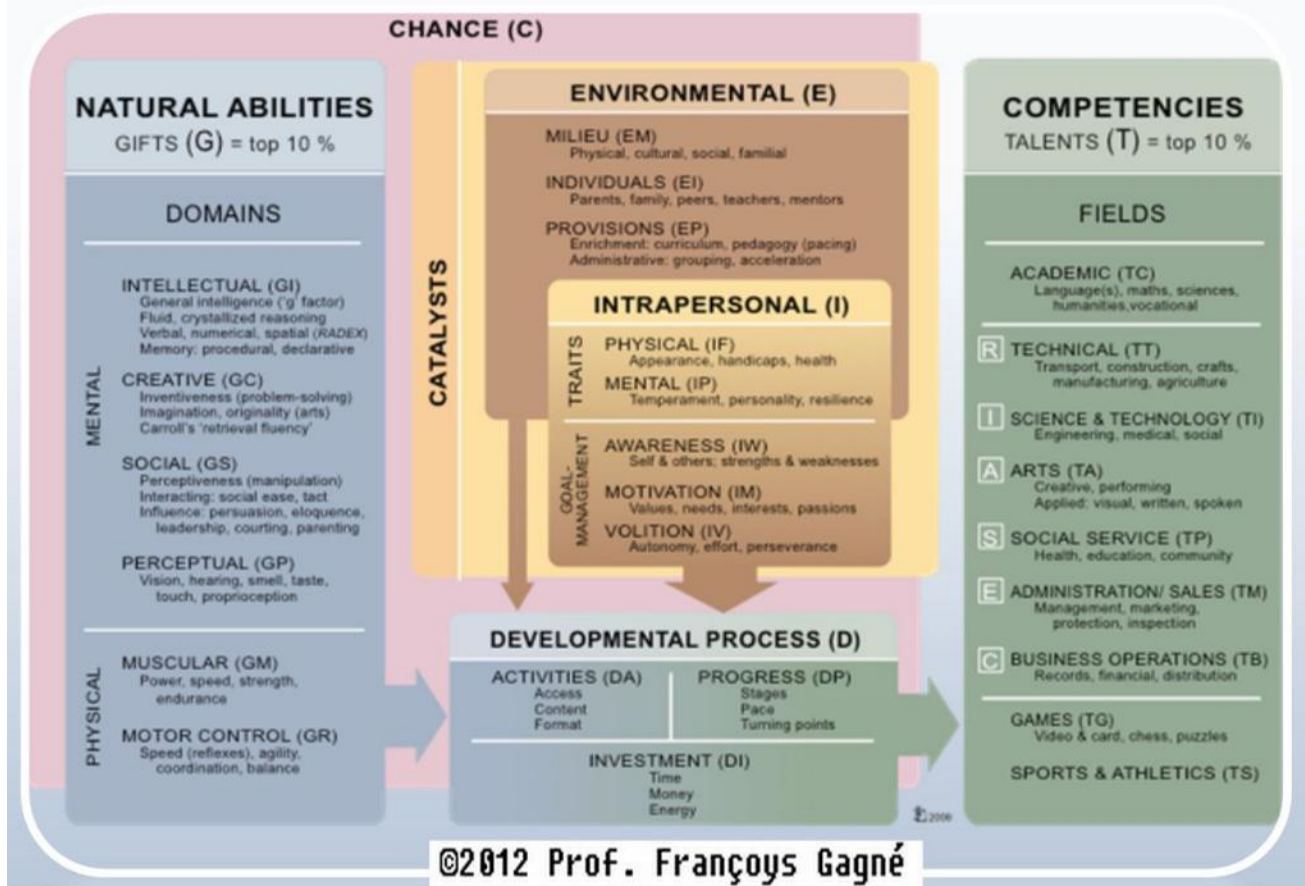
CHANCE (C)

NATURAL ABILITIES
GIFTS (G) = top 10 %

DOMAINS

MENTAL

INTELLECTUAL (GI)
General intelligence ('g' factor)
Fluid, crystallized reasoning
Verbal, numerical, spatial (RADEX)
Memory: procedural, declarative

CREATIVE (GC)
Inventiveness (problem-solving)
Imagination, originality (arts)
Carroll's 'retrieval fluency'

SOCIAL (GS)
Perceptiveness (manipulation)
Interacting: social ease, tact
Influence: persuasion, eloquence, leadership, courting, parenting

PERCEPTUAL (GP)
Vision, hearing, smell, taste, touch, proprioception

PHYSICAL

MUSCULAR (GM)
Power, speed, strength, endurance

MOTOR CONTROL (GR)
Speed (reflexes), agility, coordination, balance

CATALYSTS

ENVIRONMENTAL (E)

MILIEU (EM)
Physical, cultural, social, familial

INDIVIDUALS (EI)
Parents, family, peers, teachers, mentors

PROVISIONS (EP)
Enrichment: curriculum, pedagogy (pacing)
Administrative: grouping, acceleration

INTRAPERSONAL (I)

TRAITS

PHYSICAL (IF)
Appearance, handicaps, health

MENTAL (IP)
Temperament, personality, resilience

GOAL-MANAGEMENT

AWARENESS (IW)
Self & others; strengths & weaknesses

MOTIVATION (IM)
Values, needs, interests, passions

VOLITION (IV)
Autonomy, effort, perseverance

DEVELOPMENTAL PROCESS (D)

ACTIVITIES (DA)
Access
Content
Format

PROGRESS (DP)
Stages
Pace
Turning points

INVESTMENT (DI)
Time
Money
Energy

COMPETENCIES
TALENTS (T) = top 10 %

FIELDS

ACADEMIC (TC)
Language(s), maths, sciences, humanities,vocational

R TECHNICAL (TT)
Transport, construction, crafts, manufacturing, agriculture

I SCIENCE & TECHNOLOGY (TI)
Engineering, medical, social

A ARTS (TA)
Creative, performing
Applied: visual, written, spoken

S SOCIAL SERVICE (TP)
Health, education, community

E ADMINISTRATION/ SALES (TM)
Management, marketing, protection, inspection

C BUSINESS OPERATIONS (TB)
Records, financial, distribution

GAMES (TG)
Video & card, chess, puzzles

SPORTS & ATHLETICS (TS)

2008

©2012 Prof. Françoys Gagné